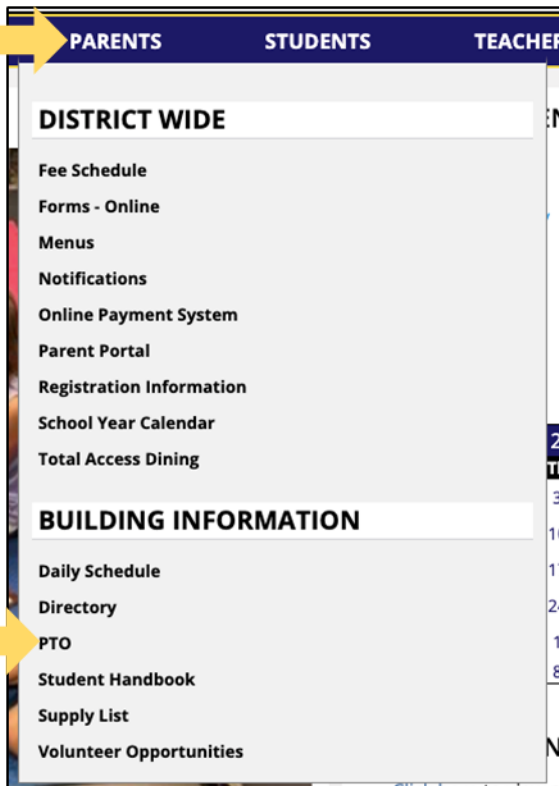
PARENTS STUDENTS TEACHER

DISTRICT WIDE

Fee Schedule
Forms - Online
Menus
Notifications
Online Payment System
Parent Portal
Registration Information
School Year Calendar
Total Access Dining

BUILDING INFORMATION

Daily Schedule
Directory
PTO
Student Handbook
Supply List
Volunteer Opportunities